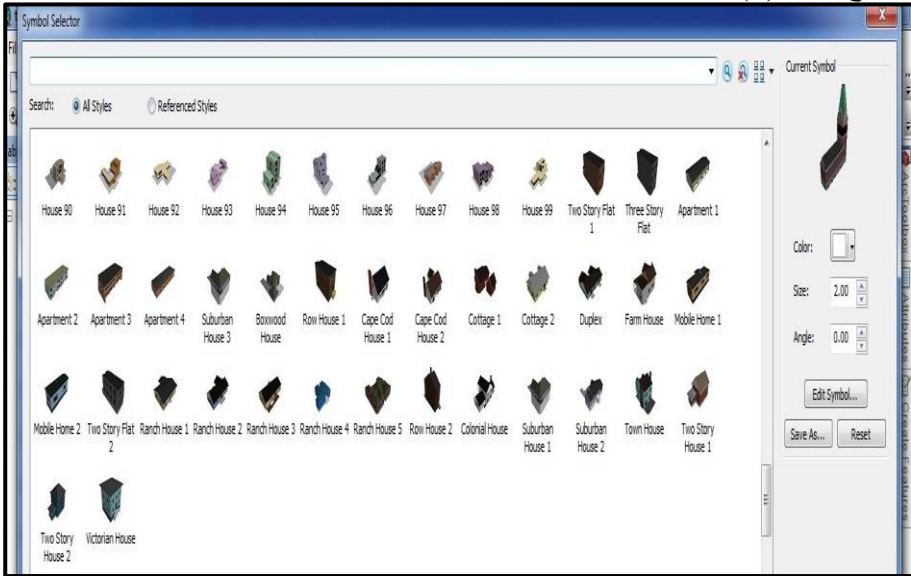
Symbol Selector

Search: All Styles Referenced Styles

Current Symbol

House 90 House 91 House 92 House 93 House 94 House 95 House 96 House 97 House 98 House 99 Two Story Flat 1 Three Story Flat Apartment 1

Apartment 2 Apartment 3 Apartment 4 Suburban House 3 Boxwood House Row House 1 Cape Cod House 1 Cape Cod House 2 Cottage 1 Cottage 2 Duplex Farm House Mobile Home 1

Mobile Home 2 Two Story Flat 2 Ranch House 1 Ranch House 2 Ranch House 3 Ranch House 4 Ranch House 5 Row House 2 Colonial House Suburban House 1 Suburban House 2 Town House Two Story House 1

Two Story House 2 Victorian House

Color:

Size: 2.00

Angle: 0.00

Edit Symbol...

Save As... Reset